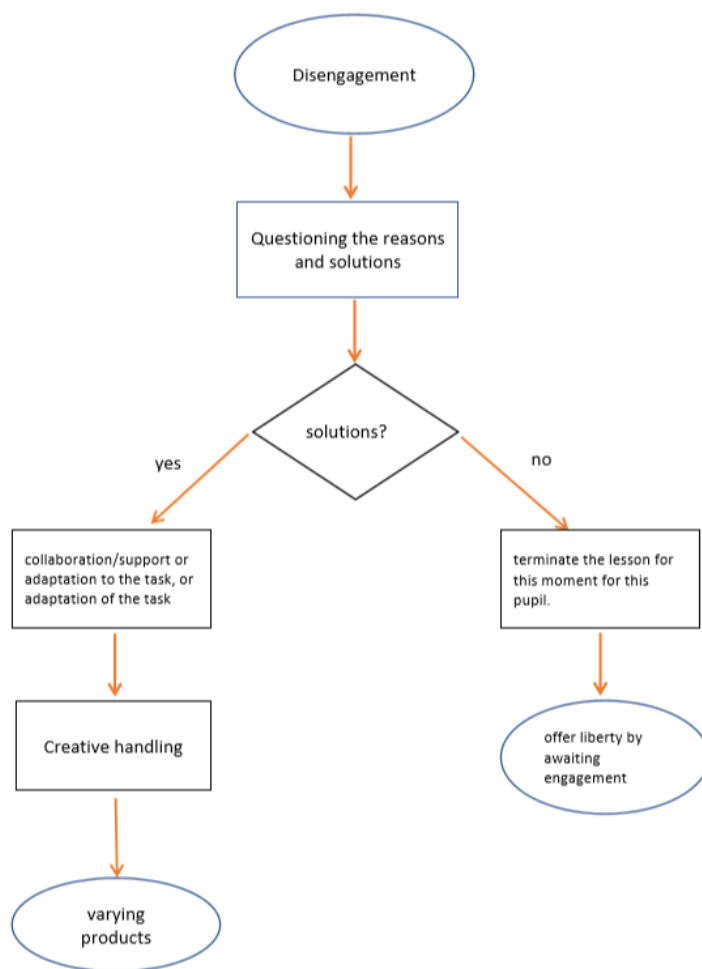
Disengagement

Questioning the reasons and solutions

solutions?

yes

no

collaboration/support or adaptation to the task, or adaptation of the task

terminate the lesson for this moment for this pupil.

Creative handling

offer liberty by awaiting engagement

varying products